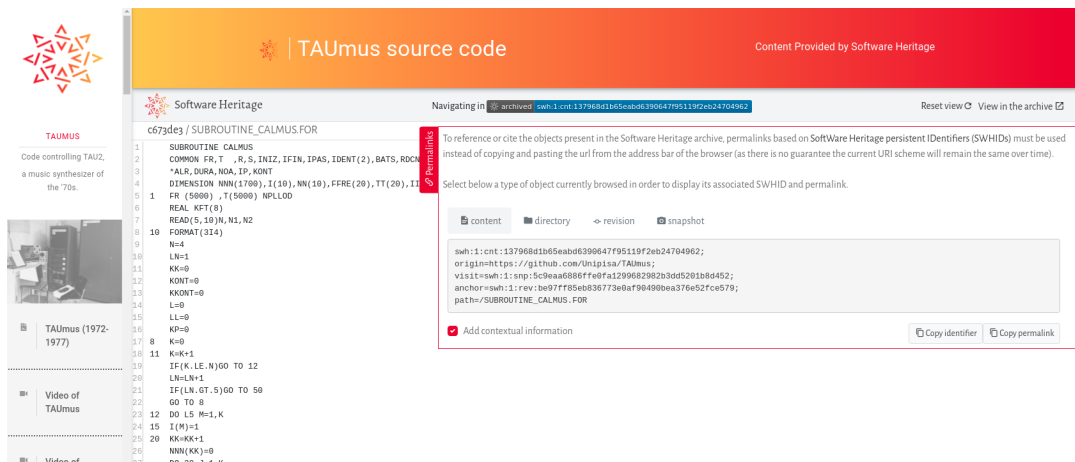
TAUMUS

Code controlling TAU2, a music synthesizer of the '70s.

TAUmus (1972-1977)

Video of TAUmus

Video of

TAUmus source code

Content Provided by Software Heritage

Software Heritage

Navigating in archived swh:1:cnt:137968d1b65eabd6390647f95119f2eb24704962

Reset view View in the archive

c673de3 / SUBROUTINE_CALMUS.FOR

```
1        SUBROUTINE CALMUS
2        COMMON FR,T  ,R,S,INIZ,IFIN,IPAS,IDENT(2),BATS,RDCN
3        *ALR,DURA,NOA,IP,KONT
4        DIMENSION NNN(1700),I(10),NN(10),FFRE(20),TT(20),II
5  1     FR (5000) ,T(5000) NPLLOD
6        REAL KFT(8)
7        READ(5,10)N,N1,N2
8  10    FORMAT(3I4)
9        N=4
10       LN=1
11       KK=0
12       KONT=0
13       KKONT=0
14       L=0
15       LL=0
16       KP=0
17 8     K=0
18 11    K=K+1
19       IF(K.LE.N)GO TO 12
20       LN=LN+1
21       IF(LN.GT.5)GO TO 50
22       GO TO 8
23 12    DO L5 M=1,K
24 15    I(M)=1
25 20    KK=KK+1
26       NNN(KK)=0
```

Permalinks

To reference or cite the objects present in the Software Heritage archive, permalinks based on SoftWare Heritage persistent IDentifiers (SWHIDs) must be used instead of copying and pasting the url from the address bar of the browser (as there is no guarantee the current URI scheme will remain the same over time).

Select below a type of object currently browsed in order to display its associated SWHID and permalink.

content directory revision snapshot

swh:1:cnt:137968d1b65eabd6390647f95119f2eb24704962;
origin=https://github.com/Unipisa/TAUmus;
visit=swh:1:snp:5c9eaa6886ffe0fa1299682982b3dd5201b8d452;
anchor=swh:1:rev:be97ff85eb836773e0af90490bea376e52fce579;
path=/SUBROUTINE_CALMUS.FOR

Add contextual information

Copy identifier Copy permalink